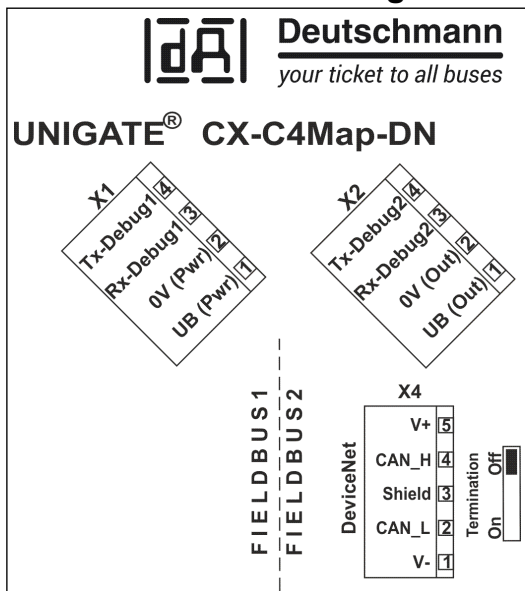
dA Deutschmann
your ticket to all buses

UNIGATE® CX-C4Map-DN

X1
Tx-Debug1 4
Rx-Debug1 3
0V (Pwr) 2
UB (Pwr) 1

X2
Tx-Debug2 4
Rx-Debug2 3
0V (Out) 2
UB (Out) 1

FIELDBUS1
FIELDBUS2

X4
DeviceNet
V+ 5
CAN_H 4
Shield 3
CAN_L 2
V- 1

Termination
Off
On